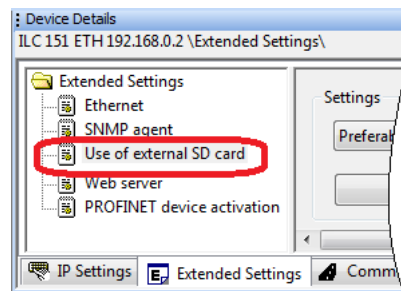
Device Details
ILC 151 ETH 192.168.0.2 \Extended Settings\

Extended Settings
Ethernet
SNMP agent
Use of external SD card
Web server
PROFINET device activation

Settings
Prefera

IP Settings
Extended Settings
Comm